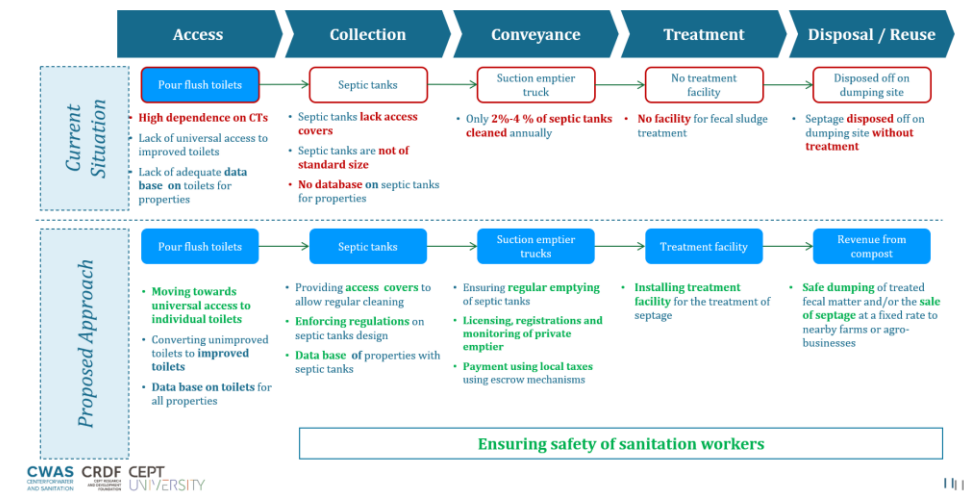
Access

Collection

Conveyance

Treatment

Disposal / Reuse

Current Situation

Pour flush toilets

- High dependence on CTs
- Lack of universal access to improved toilets
- Lack of adequate data base on toilets for properties

Septic tanks

- Septic tanks lack access covers
- Septic tanks are not of standard size
- No database on septic tanks for properties

Suction emptier truck

- Only 2%-4 % of septic tanks cleaned annually

No treatment facility

- No facility for fecal sludge treatment

Disposed off on dumping site

- Septage disposed off on dumping site without treatment

Proposed Approach

Pour flush toilets

- Moving towards universal access to individual toilets
- Converting unimproved toilets to improved toilets
- Data base on toilets for all properties

Septic tanks

- Providing access covers to allow regular cleaning
- Enforcing regulations on septic tanks design
- Data base of properties with septic tanks

Suction emptier trucks

- Ensuring regular emptying of septic tanks
- Licensing, registrations and monitoring of private emptier
- Payment using local taxes using escrow mechanisms

Treatment facility

- Installing treatment facility for the treatment of septage

Revenue from compost

- Safe dumping of treated fecal matter and/or the sale of septage at a fixed rate to nearby farms or agro-businesses

Ensuring safety of sanitation workers

CWAS CENTER FOR WATER AND SANITATION CRDF CEPT RESEARCH AND DEVELOPMENT FOUNDATION CEPT UNIVERSITY